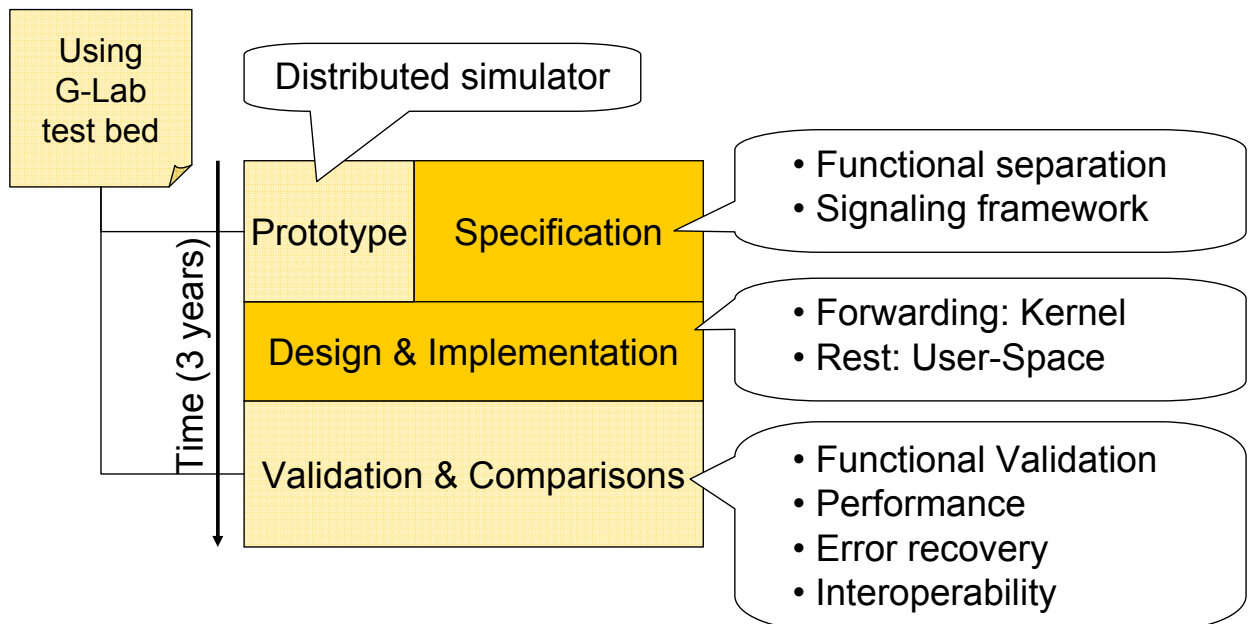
Using G-Lab test bed

Distributed simulator

Time (3 years)

Prototype

Specification

• Functional separation
• Signaling framework

Design & Implementation

• Forwarding: Kernel
• Rest: User-Space

Validation & Comparisons

• Functional Validation
• Performance
• Error recovery
• Interoperability